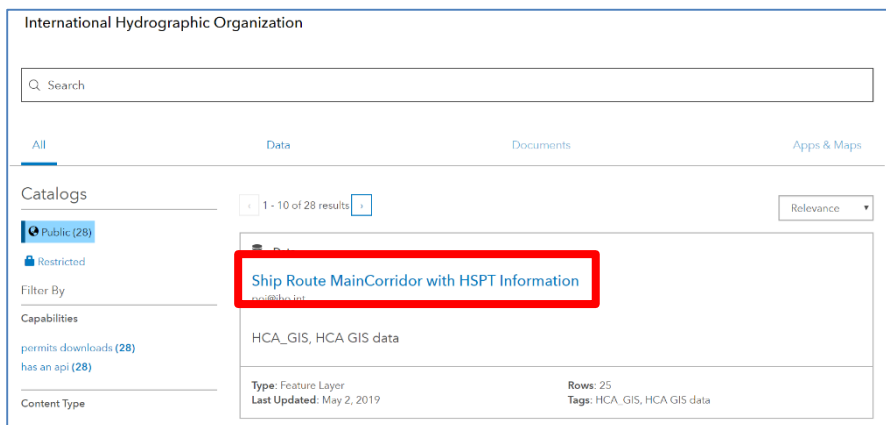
International Hydrographic Organization

Search

All

Data

Documents

Apps & Maps

Catalogs

Public (28)

Restricted

Filter By

Capabilities

permits downloads (28)

has an api (28)

Content Type

‹ 1 - 10 of 28 results ›

Relevance

Data

Ship Route MainCorridor with HSPT Information

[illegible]@iho.int

HCA_GIS, HCA GIS data

Type: Feature Layer
Last Updated: May 2, 2019

Rows: 25
Tags: HCA_GIS, HCA GIS data